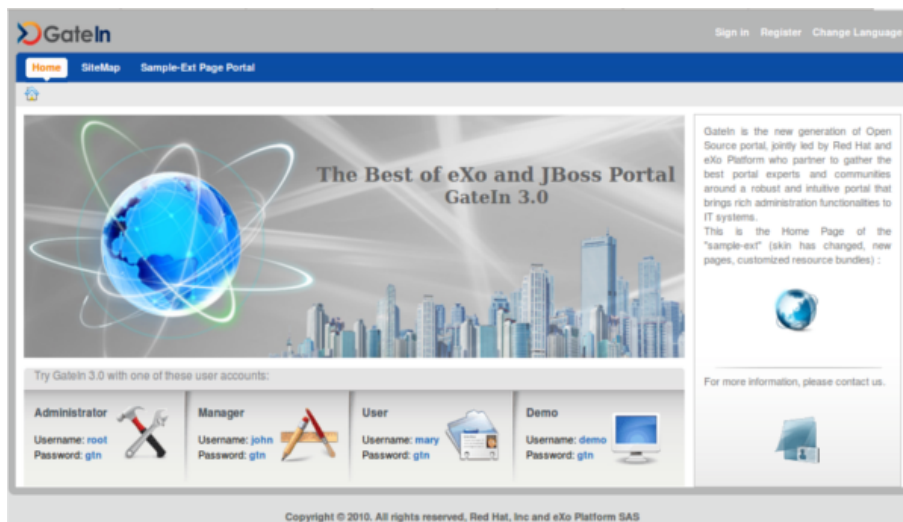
GateIn

Sign in Register Change Language

Home SiteMap Sample-Ext Page Portal

The Best of eXo and JBoss Portal
GateIn 3.0

GateIn is the new generation of Open Source portal, jointly led by Red Hat and eXo Platform who partner to gather the best portal experts and communities around a robust and intuitive portal that brings rich administration functionalities to IT systems.
This is the Home Page of the "sample-ext" (skin has changed, new pages, customized resource bundles) :

For more information, please contact us.

Try GateIn 3.0 with one of these user accounts:

Administrator
Username: root
Password: gtn

Manager
Username: john
Password: gtn

User
Username: mary
Password: gtn

Demo
Username: demo
Password: gtn

Copyright © 2010. All rights reserved, Red Hat, Inc and eXo Platform SAS